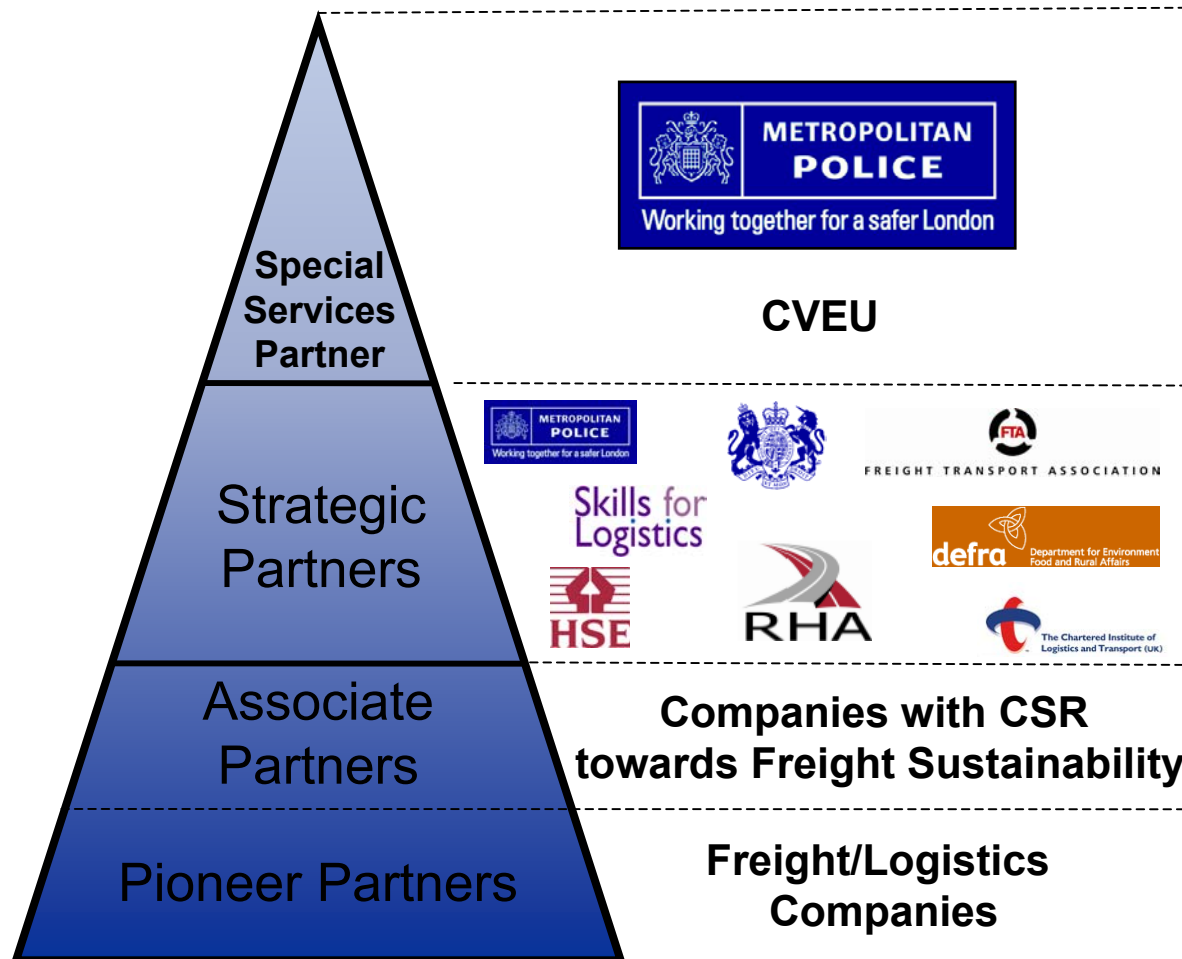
Special Services Partner

METROPOLITAN POLICE
Working together for a safer London

CVEU

Strategic Partners

METROPOLITAN POLICE
Working together for a safer London

FTA
FREIGHT TRANSPORT ASSOCIATION

Skills for Logistics

defra Department for Environment Food and Rural Affairs

HSE

RHA

The Chartered Institute of Logistics and Transport (UK)

Associate Partners

Companies with CSR towards Freight Sustainability

Pioneer Partners

Freight/Logistics Companies